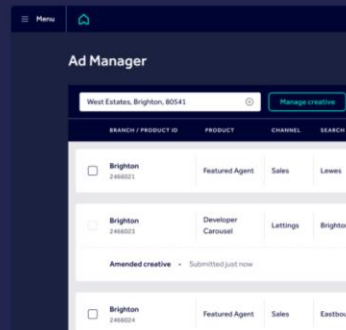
Menu

Ad Manager

West Estates, Brighton, 80541

Manage creative

| BRANCH / PRODUCT ID | PRODUCT | CHANNEL | SEARCH |
|---|---|---|---|
| Brighton 2466021 | Featured Agent | Sales | Lewes |
| Brighton 2466021 | Developer Carousel | Lettings | Brighto |
| Brighton 2466024 | Featured Agent | Sales | Eastbo |

Amended creative • Submitted just now